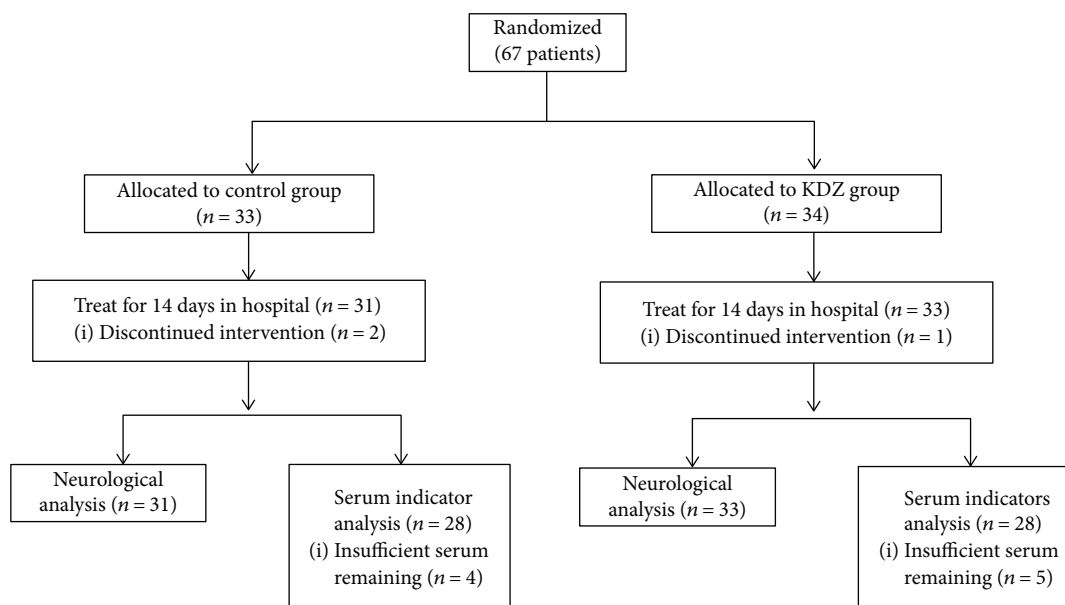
Randomized (67 patients)

Allocated to control group ($n = 33$)

Allocated to KDZ group ($n = 34$)

Treat for 14 days in hospital ($n = 31$)
(i) Discontinued intervention ($n = 2$)

Treat for 14 days in hospital ($n = 33$)
(i) Discontinued intervention ($n = 1$)

Neurological analysis ($n = 31$)

Serum indicator analysis ($n = 28$)
(i) Insufficient serum remaining ($n = 4$)

Neurological analysis ($n = 33$)

Serum indicators analysis ($n = 28$)
(i) Insufficient serum remaining ($n = 5$)